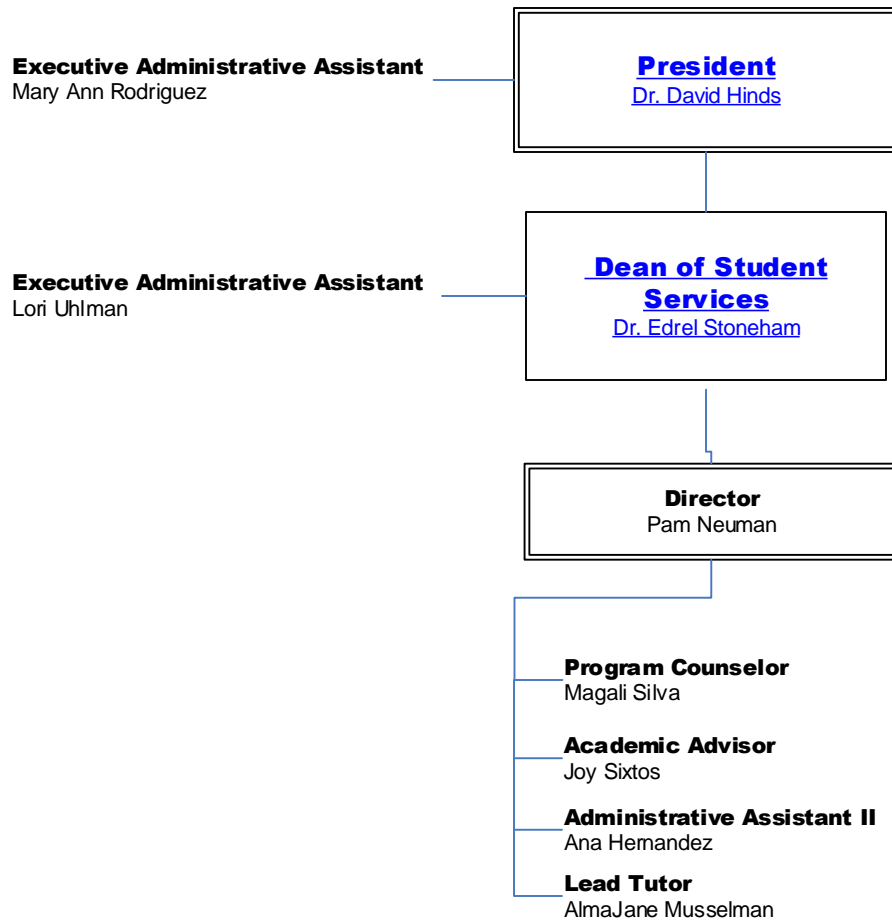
President
Dr. David Hinds

Executive Administrative Assistant
Mary Ann Rodriguez

Dean of Student Services
Dr. Edrel Stoneham

Executive Administrative Assistant
Lori Uhlman

Director
Pam Neuman

Program Counselor
Magali Silva

Academic Advisor
Joy Sixtos

Administrative Assistant II
Ana Hernandez

Lead Tutor
AlmaJane Musselman